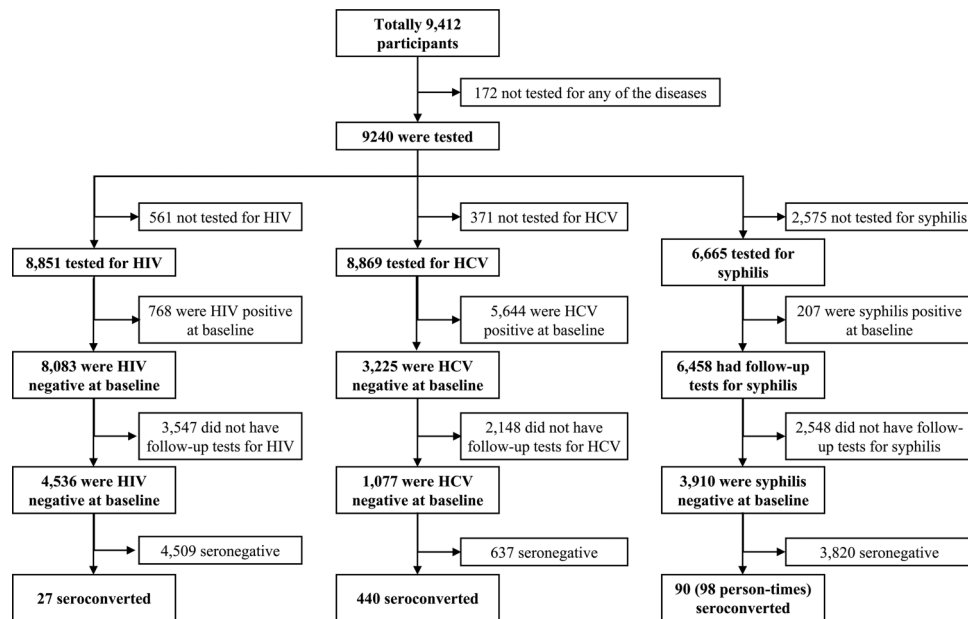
Totally 9,412 participants

172 not tested for any of the diseases

9240 were tested

561 not tested for HIV

8,851 tested for HIV

768 were HIV positive at baseline

8,083 were HIV negative at baseline

3,547 did not have follow-up tests for HIV

4,536 were HIV negative at baseline

4,509 seronegative

27 seroconverted

371 not tested for HCV

8,869 tested for HCV

5,644 were HCV positive at baseline

3,225 were HCV negative at baseline

2,148 did not have follow-up tests for HCV

1,077 were HCV negative at baseline

637 seronegative

440 seroconverted

2,575 not tested for syphilis

6,665 tested for syphilis

207 were syphilis positive at baseline

6,458 had follow-up tests for syphilis

2,548 did not have follow-up tests for syphilis

3,910 were syphilis negative at baseline

3,820 seronegative

90 (98 person-times) seroconverted